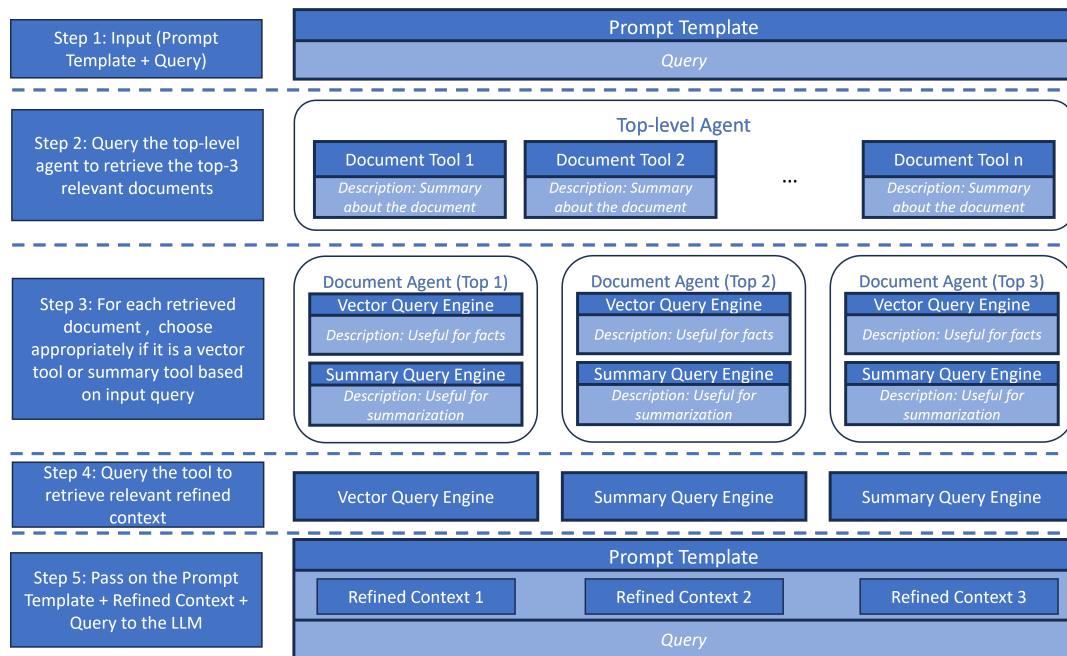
Step 1: Input (Prompt Template + Query)

Prompt Template

Query

Step 2: Query the top-level agent to retrieve the top-3 relevant documents

Top-level Agent

Document Tool 1
Description: Summary about the document

Document Tool 2
Description: Summary about the document

...

Document Tool n
Description: Summary about the document

Step 3: For each retrieved document , choose appropriately if it is a vector tool or summary tool based on input query

Document Agent (Top 1)
Vector Query Engine
Description: Useful for facts
Summary Query Engine
Description: Useful for summarization

Document Agent (Top 2)
Vector Query Engine
Description: Useful for facts
Summary Query Engine
Description: Useful for summarization

Document Agent (Top 3)
Vector Query Engine
Description: Useful for facts
Summary Query Engine
Description: Useful for summarization

Step 4: Query the tool to retrieve relevant refined context

Vector Query Engine

Summary Query Engine

Summary Query Engine

Step 5: Pass on the Prompt Template + Refined Context + Query to the LLM

Prompt Template

Refined Context 1

Refined Context 2

Refined Context 3

Query